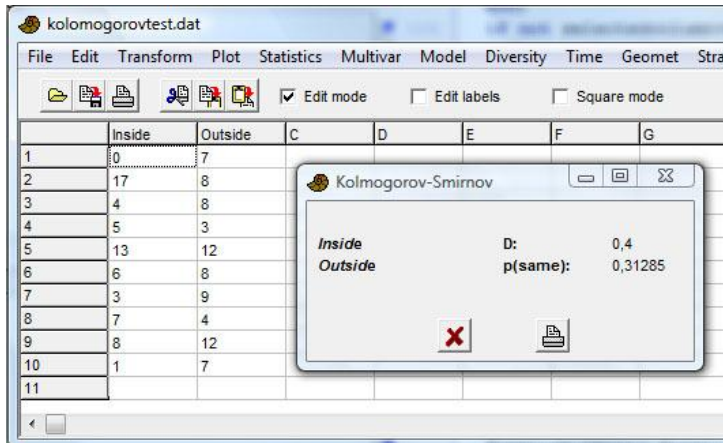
kolomogorovtest.dat

File Edit Transform Plot Statistics Multivar Model Diversity Time Geomet Stra

Edit mode Edit labels Square mode

| | Inside | Outside | C | D | E | F | G |
|---|---|---|---|---|---|---|---|
| 1 | 0 | 7 | | | | | |
| 2 | 17 | 8 | | | | | |
| 3 | 4 | 8 | | | | | |
| 4 | 5 | 3 | | | | | |
| 5 | 13 | 12 | | | | | |
| 6 | 6 | 8 | | | | | |
| 7 | 3 | 9 | | | | | |
| 8 | 7 | 4 | | | | | |
| 9 | 8 | 12 | | | | | |
| 10 | 1 | 7 | | | | | |
| 11 | | | | | | | |

Kolmogorov-Smirnov

Inside D: 0,4
Outside p(same): 0,31285